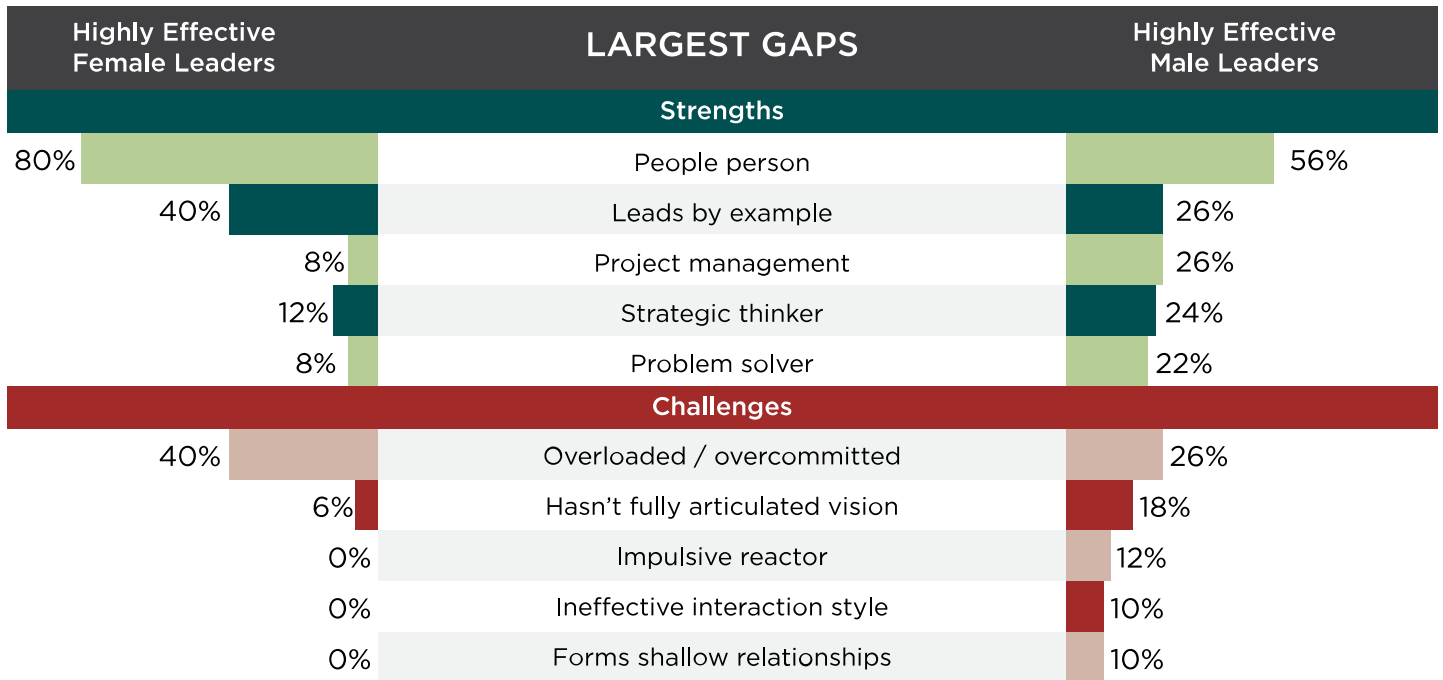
| Highly Effective Female Leaders | LARGEST GAPS | Highly Effective Male Leaders |
|---|---|---|
| | **Strengths** | |
| 80% | People person | 56% |
| 40% | Leads by example | 26% |
| 8% | Project management | 26% |
| 12% | Strategic thinker | 24% |
| 8% | Problem solver | 22% |
| | **Challenges** | |
| 40% | Overloaded / overcommitted | 26% |
| 6% | Hasn’t fully articulated vision | 18% |
| 0% | Impulsive reactor | 12% |
| 0% | Ineffective interaction style | 10% |
| 0% | Forms shallow relationships | 10% |